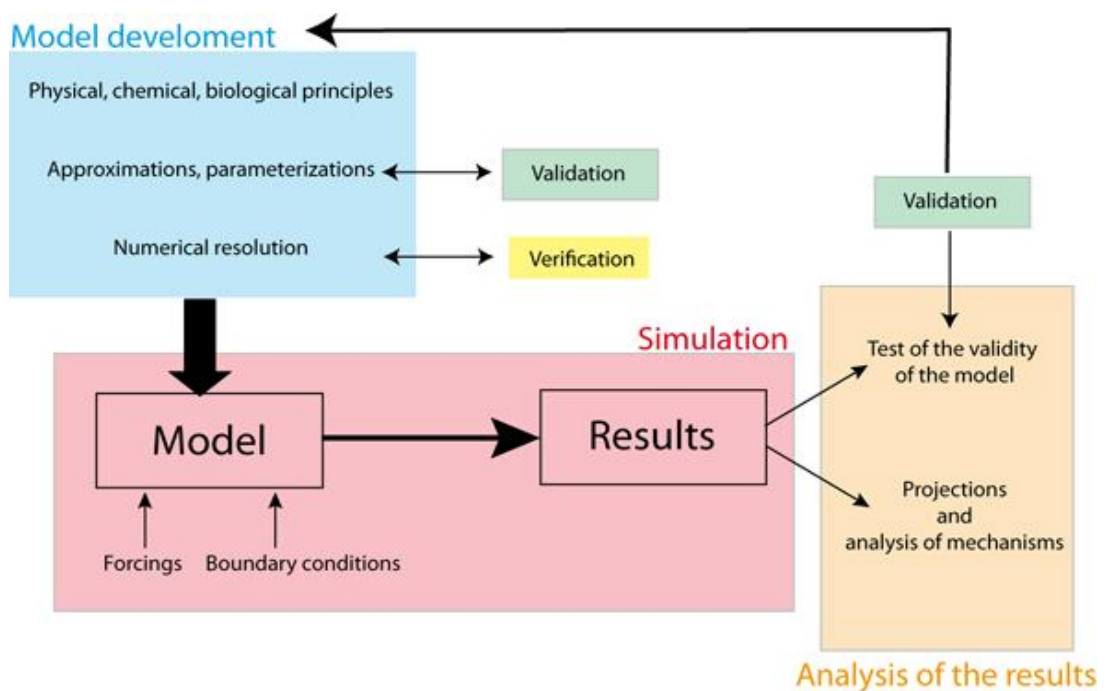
Model develoment

Physical, chemical, biological principles

Approximations, parameterizations

Validation

Numerical resolution

Verification

Validation

Simulation

Model

Results

Forcings

Boundary conditions

Test of the validity of the model

Projections and analysis of mechanisms

Analysis of the results